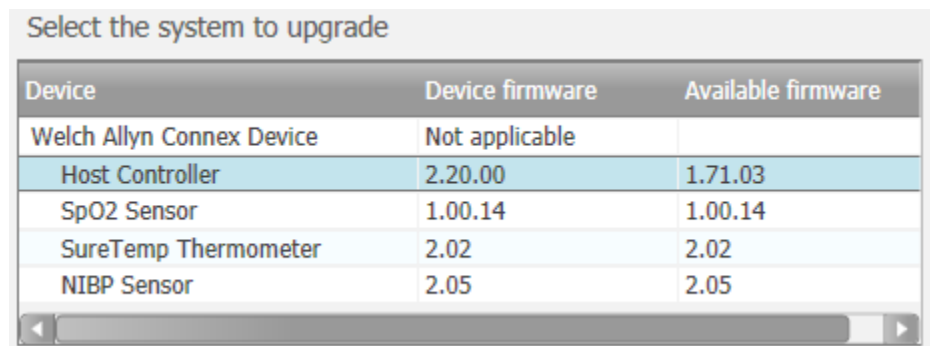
Select the system to upgrade

| Device | Device firmware | Available firmware |
|---|---|---|
| Welch Allyn Connex Device | Not applicable | |
| Host Controller | 2.20.00 | 1.71.03 |
| SpO2 Sensor | 1.00.14 | 1.00.14 |
| SureTemp Thermometer | 2.02 | 2.02 |
| NIBP Sensor | 2.05 | 2.05 |